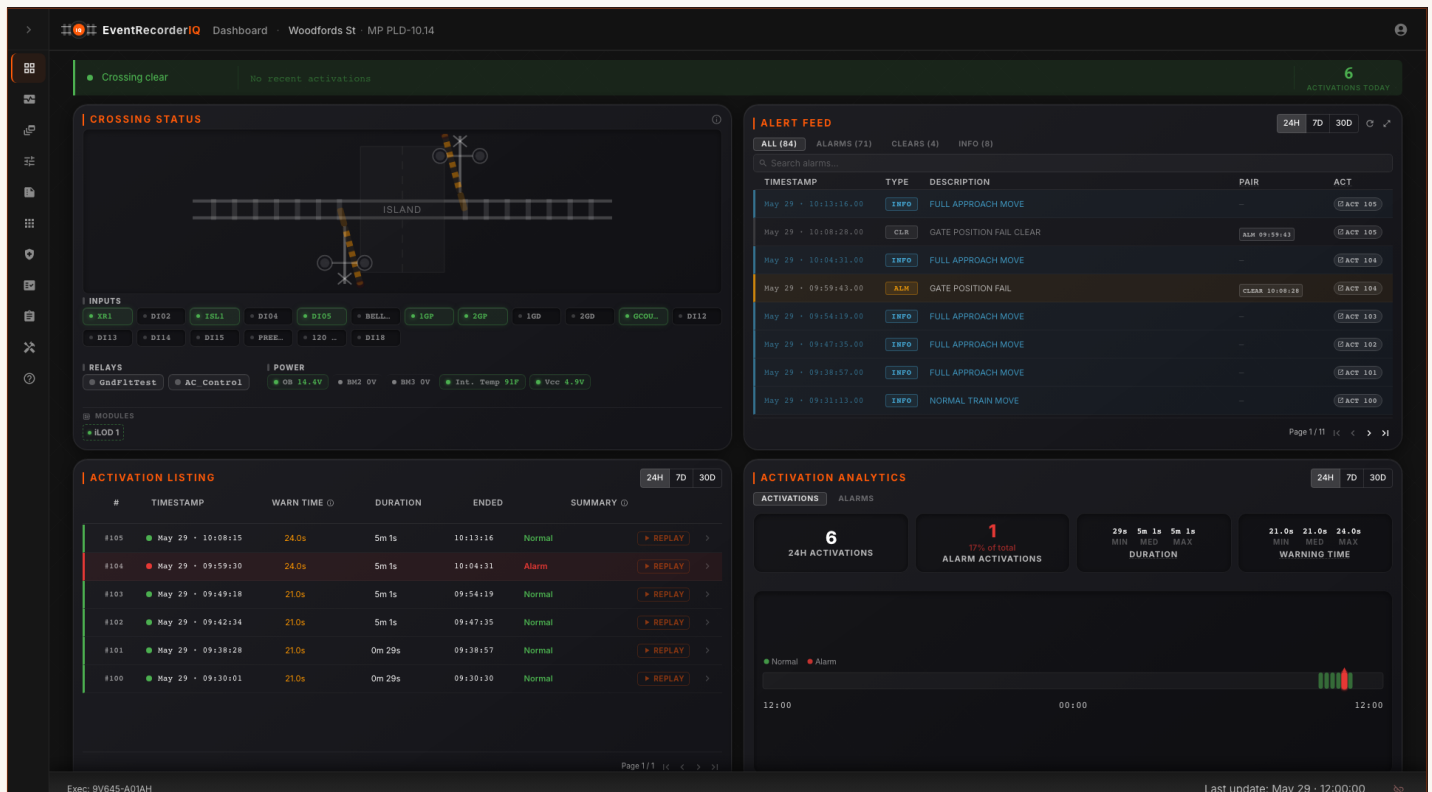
EventRecorderIQ Dashboard · Woodfords St · MP PLD-10.14

Crossing clear
No recent activations
6
ACTIVATIONS TODAY

CROSSING STATUS

ISLAND

INPUTS
XR1 DI02 ISL1 DI04 DI05 BELL... 1GP 2GP 1GD 2GD GCOU... DI12
DI13 DI14 DI15 PREE... 120 ... DI18

RELAYS
GndFltTest AC_Control

POWER
OB 14.4V BM2 0V BM3 0V Int. Temp 91F Vcc 4.9V

MODULES
iLOD 1

ALERT FEED
24H 7D 30D
ALL (84) ALARMS (71) CLEARS (4) INFO (8)
Search alarms...

| TIMESTAMP | TYPE | DESCRIPTION | PAIR | ACT |
|---|---|---|---|---|
| May 29 · 10:13:16.00 | INFO | FULL APPROACH MOVE | – | ACT 105 |
| May 29 · 10:08:28.00 | CLR | GATE POSITION FAIL CLEAR | ALM 09:59:43 | ACT 105 |
| May 29 · 10:04:31.00 | INFO | FULL APPROACH MOVE | – | ACT 104 |
| May 29 · 09:59:43.00 | ALM | GATE POSITION FAIL | CLEAR 10:08:28 | ACT 104 |
| May 29 · 09:54:19.00 | INFO | FULL APPROACH MOVE | – | ACT 103 |
| May 29 · 09:47:35.00 | INFO | FULL APPROACH MOVE | – | ACT 102 |
| May 29 · 09:38:57.00 | INFO | FULL APPROACH MOVE | – | ACT 101 |
| May 29 · 09:31:13.00 | INFO | NORMAL TRAIN MOVE | – | ACT 100 |

Page 1 / 11

ACTIVATION LISTING
24H 7D 30D

| # | TIMESTAMP | WARN TIME | DURATION | ENDED | SUMMARY | |
|---|---|---|---|---|---|---|
| #105 | May 29 · 10:08:15 | 24.0s | 5m 1s | 10:13:16 | Normal | REPLAY |
| #104 | May 29 · 09:59:30 | 24.0s | 5m 1s | 10:04:31 | Alarm | REPLAY |
| #103 | May 29 · 09:49:18 | 21.0s | 5m 1s | 09:54:19 | Normal | REPLAY |
| #102 | May 29 · 09:42:34 | 21.0s | 5m 1s | 09:47:35 | Normal | REPLAY |
| #101 | May 29 · 09:38:28 | 21.0s | 0m 29s | 09:38:57 | Normal | REPLAY |
| #100 | May 29 · 09:30:01 | 21.0s | 0m 29s | 09:30:30 | Normal | REPLAY |

Page 1 / 1

ACTIVATION ANALYTICS
24H 7D 30D
ACTIVATIONS ALARMS

6
24H ACTIVATIONS

1
17% of total
ALARM ACTIVATIONS

29s 5m 1s 5m 1s
MIN MED MAX
DURATION

21.0s 21.0s 24.0s
MIN MED MAX
WARNING TIME

Normal Alarm
12:00 00:00 12:00

Exec: 9V645-A01AH
Last update: May 29 · 12:00:00